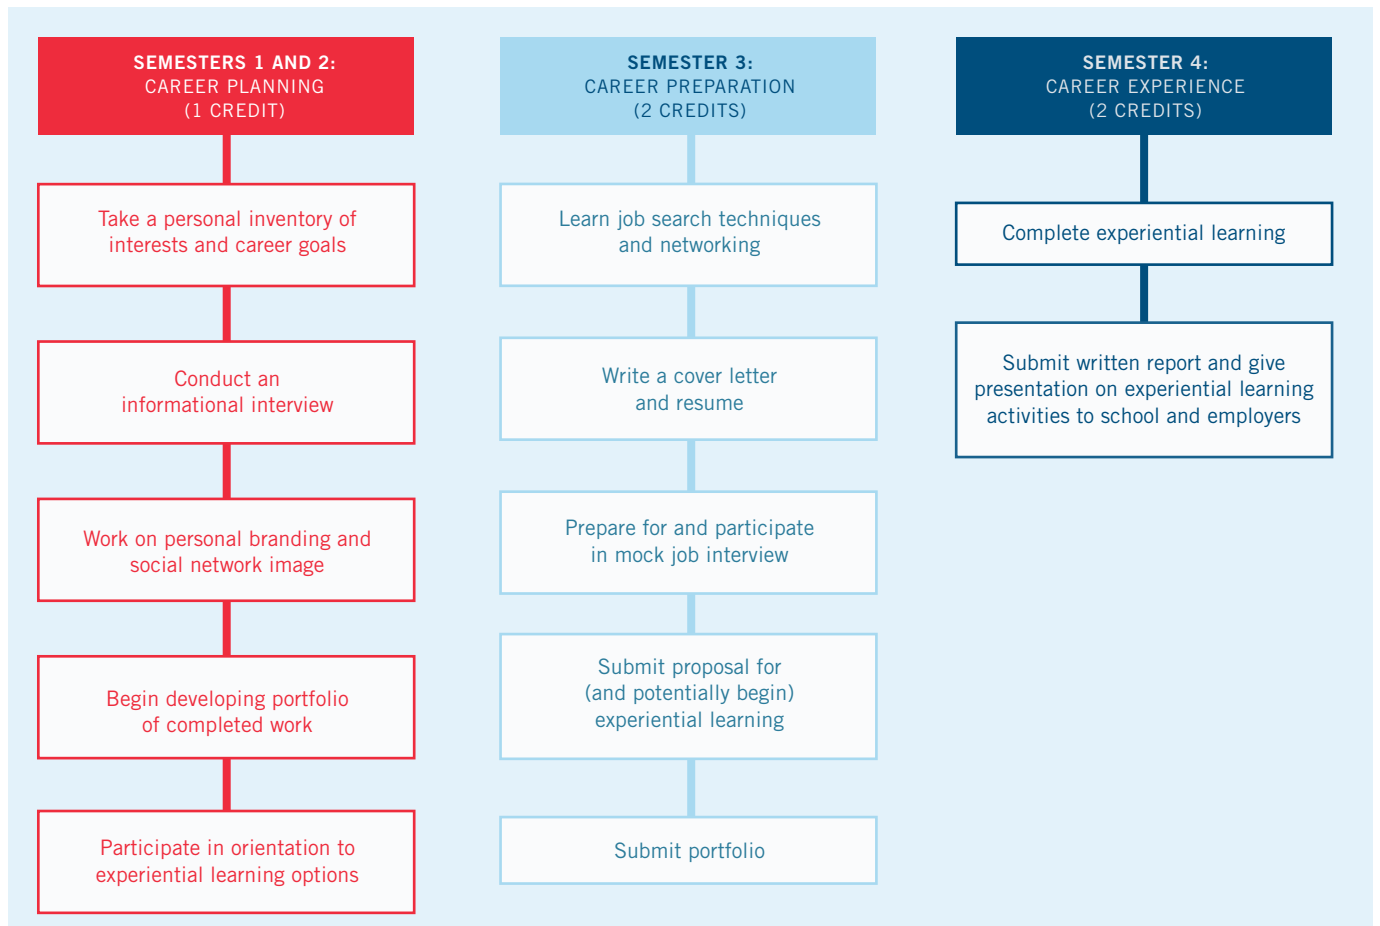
SEMESTERS 1 AND 2:
CAREER PLANNING
(1 CREDIT)

Take a personal inventory of interests and career goals

Conduct an informational interview

Work on personal branding and social network image

Begin developing portfolio of completed work

Participate in orientation to experiential learning options

SEMESTER 3:
CAREER PREPARATION
(2 CREDITS)

Learn job search techniques and networking

Write a cover letter and resume

Prepare for and participate in mock job interview

Submit proposal for (and potentially begin) experiential learning

Submit portfolio

SEMESTER 4:
CAREER EXPERIENCE
(2 CREDITS)

Complete experiential learning

Submit written report and give presentation on experiential learning activities to school and employers